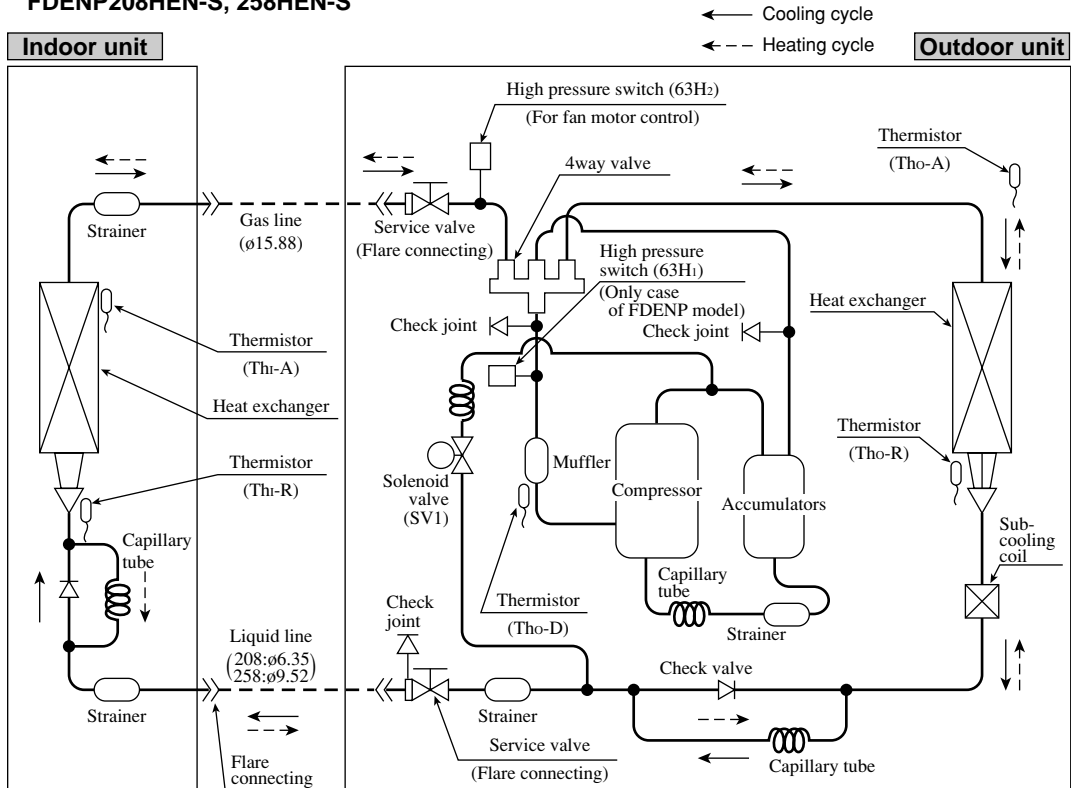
FDENP208HEN-S, 258HEN-S

Cooling cycle
Heating cycle

Indoor unit

Outdoor unit

High pressure switch (63H2)
(For fan motor control)

Thermistor
(Tho-A)

4way valve

Strainer

Gas line
(ø15.88)

Service valve
(Flare connecting)

High pressure switch (63H1)
(Only case of FDENP model)

Heat exchanger

Check joint

Check joint

Thermistor
(Thi-A)

Heat exchanger

Thermistor
(Tho-R)

Thermistor
(Thi-R)

Solenoid valve
(SV1)

Muffler

Compressor

Accumulators

Capillary tube

Sub-cooling coil

Capillary tube

Check joint

Thermistor
(Tho-D)

Strainer

Liquid line
(208:ø6.35
258:ø9.52)

Check valve

Strainer

Strainer

Service valve
(Flare connecting)

Capillary tube

Flare connecting